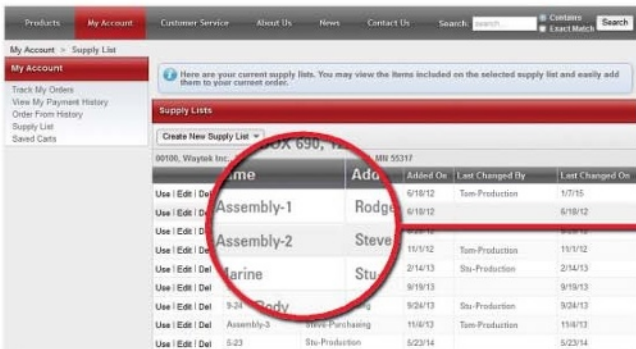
Products My Account Customer Service About Us News Contact Us Search: search Contains Exact Match Search

My Account > Supply List

My Account

Track My Orders
View My Payment History
Order From History
Supply List
Saved Carts

Here are your current supply lists. You may view the items included on the selected supply list and easily add them to your current order.

Supply Lists

Create New Supply List

00100, Waytek Inc., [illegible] BOX 690, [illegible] MN 55317

| | ame | Add | Added On | Last Changed By | Last Changed On |
|---|---|---|---|---|---|
| Use \| Edit \| Del | Assembly-1 | Rodge | 6/18/12 | Tom-Production | 1/7/15 |
| Use \| Edit \| De | | | 6/18/12 | | 6/18/12 |
| Use \| Edit \| D | Assembly-2 | Steve | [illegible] | | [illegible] |
| Use \| Edit \| De | | | 11/1/12 | Tom-Production | 11/1/12 |
| Use \| Edit \| De | arine | Stu | 2/14/13 | Stu-Production | 2/14/13 |
| Use \| Edit \| Del | | | 9/19/13 | | 9/19/13 |
| Use \| Edit \| Del | S-24 Body | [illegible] | 9/24/13 | Stu-Production | 9/24/13 |
| Use \| Edit \| Del | Assembly-3 | Steve-Purchasing | 11/6/13 | Tom-Production | 11/6/13 |
| Use \| Edit \| Del | S-23 | Stu-Production | 5/23/14 | | 5/23/14 |